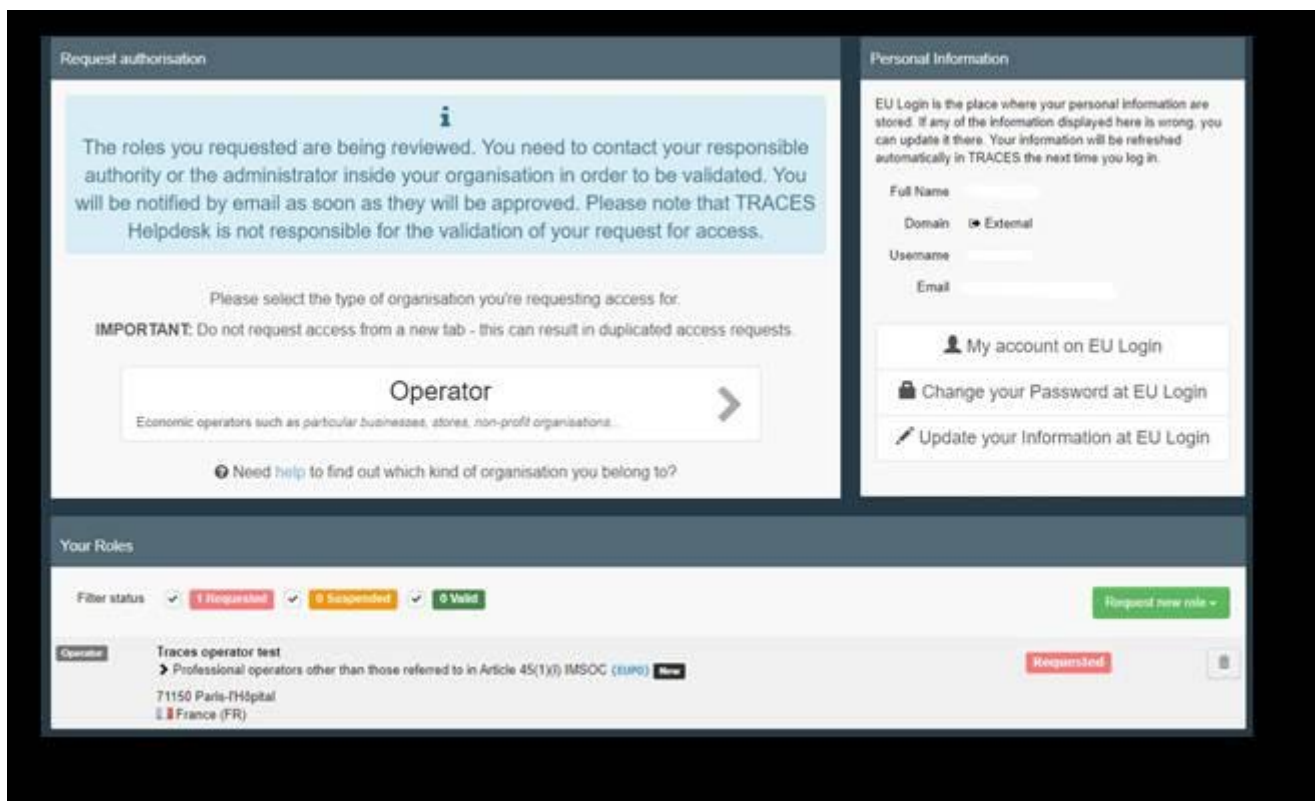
Request authorisation

i

The roles you requested are being reviewed. You need to contact your responsible authority or the administrator inside your organisation in order to be validated. You will be notified by email as soon as they will be approved. Please note that TRACES Helpdesk is not responsible for the validation of your request for access.

Please select the type of organisation you're requesting access for.

IMPORTANT: Do not request access from a new tab - this can result in duplicated access requests.

Operator
Economic operators such as particular businesses, stores, non-profit organisations...

Need help to find out which kind of organisation you belong to?

Personal Information

EU Login is the place where your personal information are stored. If any of the information displayed here is wrong, you can update it there. Your information will be refreshed automatically in TRACES the next time you log in.

Full Name
Domain External
Username
Email

My account on EU Login
Change your Password at EU Login
Update your Information at EU Login

Your Roles

Filter status 1 Requested 0 Suspended 0 Valid

Request new role

Operator
Traces operator test
Professional operators other than those referred to in Article 45(1)(I) IMSOC (EUPO) New
71150 Paris-l'Hôpital
France (FR)
Requested